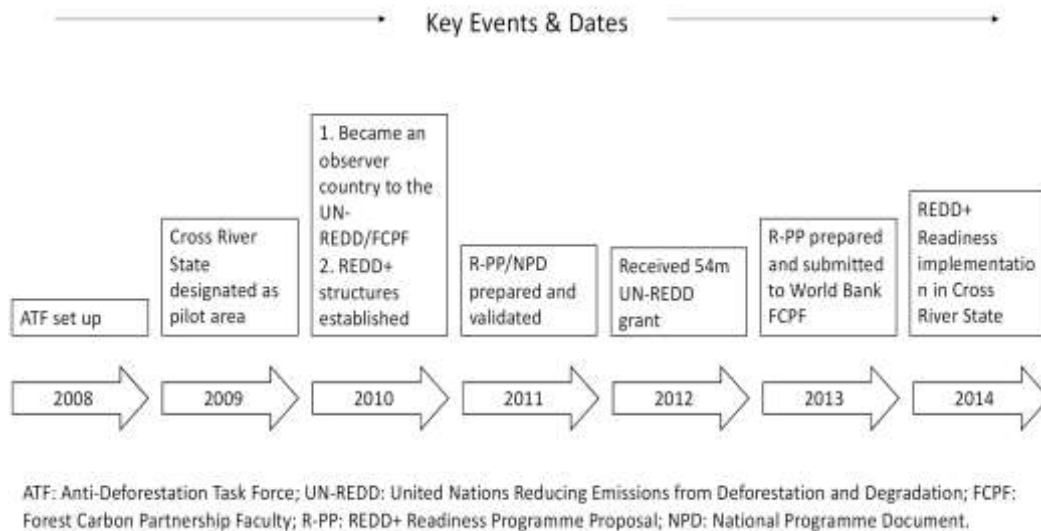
Key Events & Dates

ATF set up

Cross River State designated as pilot area

1. Became an observer country to the UN-REDD/FCPF
2. REDD+ structures established

R-PP/NPD prepared and validated

Received 54m UN-REDD grant

R-PP prepared and submitted to World Bank FCPF

REDD+ Readiness implementation in Cross River State

2008

2009

2010

2011

2012

2013

2014

ATF: Anti-Deforestation Task Force; UN-REDD: United Nations Reducing Emissions from Deforestation and Degradation; FCPF: Forest Carbon Partnership Faculty; R-PP: REDD+ Readiness Programme Proposal; NPD: National Programme Document.